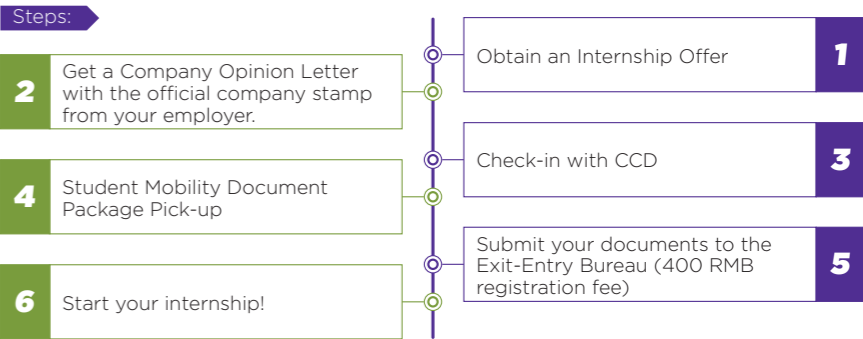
Steps:

1 Obtain an Internship Offer

2 Get a Company Opinion Letter with the official company stamp from your employer.

3 Check-in with CCD

4 Student Mobility Document Package Pick-up

5 Submit your documents to the Exit-Entry Bureau (400 RMB registration fee)

6 Start your internship!